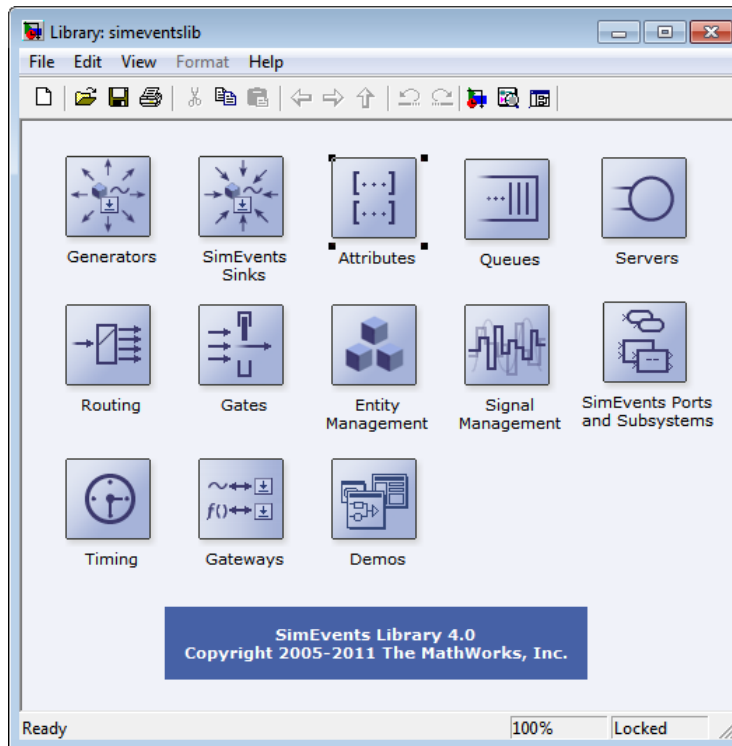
Library: simeventslib

File Edit View Format Help

[···]
[···]

Generators

SimEvents Sinks

Attributes

Queues

Servers

Routing

Gates

Entity Management

Signal Management

SimEvents Ports and Subsystems

$f()$

Timing

Gateways

Demos

SimEvents Library 4.0
Copyright 2005-2011 The MathWorks, Inc.

Ready

100%

Locked